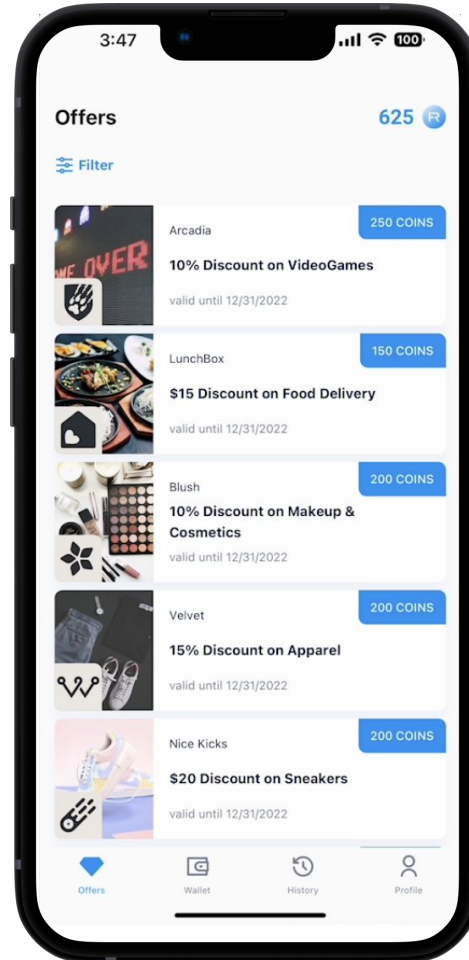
3:47

100

Offers

625 R

Filter

WE OVER

Arcadia

250 COINS

10% Discount on VideoGames

valid until 12/31/2022

LunchBox

150 COINS

$15 Discount on Food Delivery

valid until 12/31/2022

Blush

200 COINS

10% Discount on Makeup & Cosmetics

valid until 12/31/2022

Velvet

200 COINS

15% Discount on Apparel

valid until 12/31/2022

Nice Kicks

200 COINS

$20 Discount on Sneakers

valid until 12/31/2022

Offers

Wallet

History

Profile